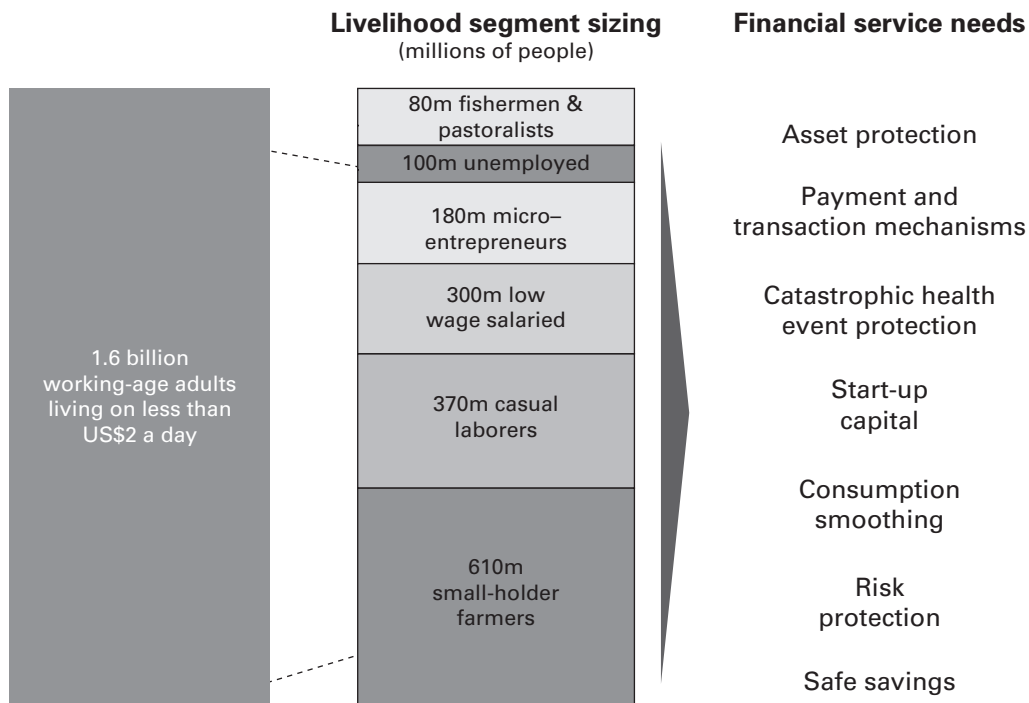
Livelihood segment sizing
(millions of people)

Financial service needs

1.6 billion working-age adults living on less than US$2 a day

80m fishermen & pastoralists

100m unemployed

180m micro–entrepreneurs

300m low wage salaried

370m casual laborers

610m small-holder farmers

Asset protection

Payment and transaction mechanisms

Catastrophic health event protection

Start-up capital

Consumption smoothing

Risk protection

Safe savings